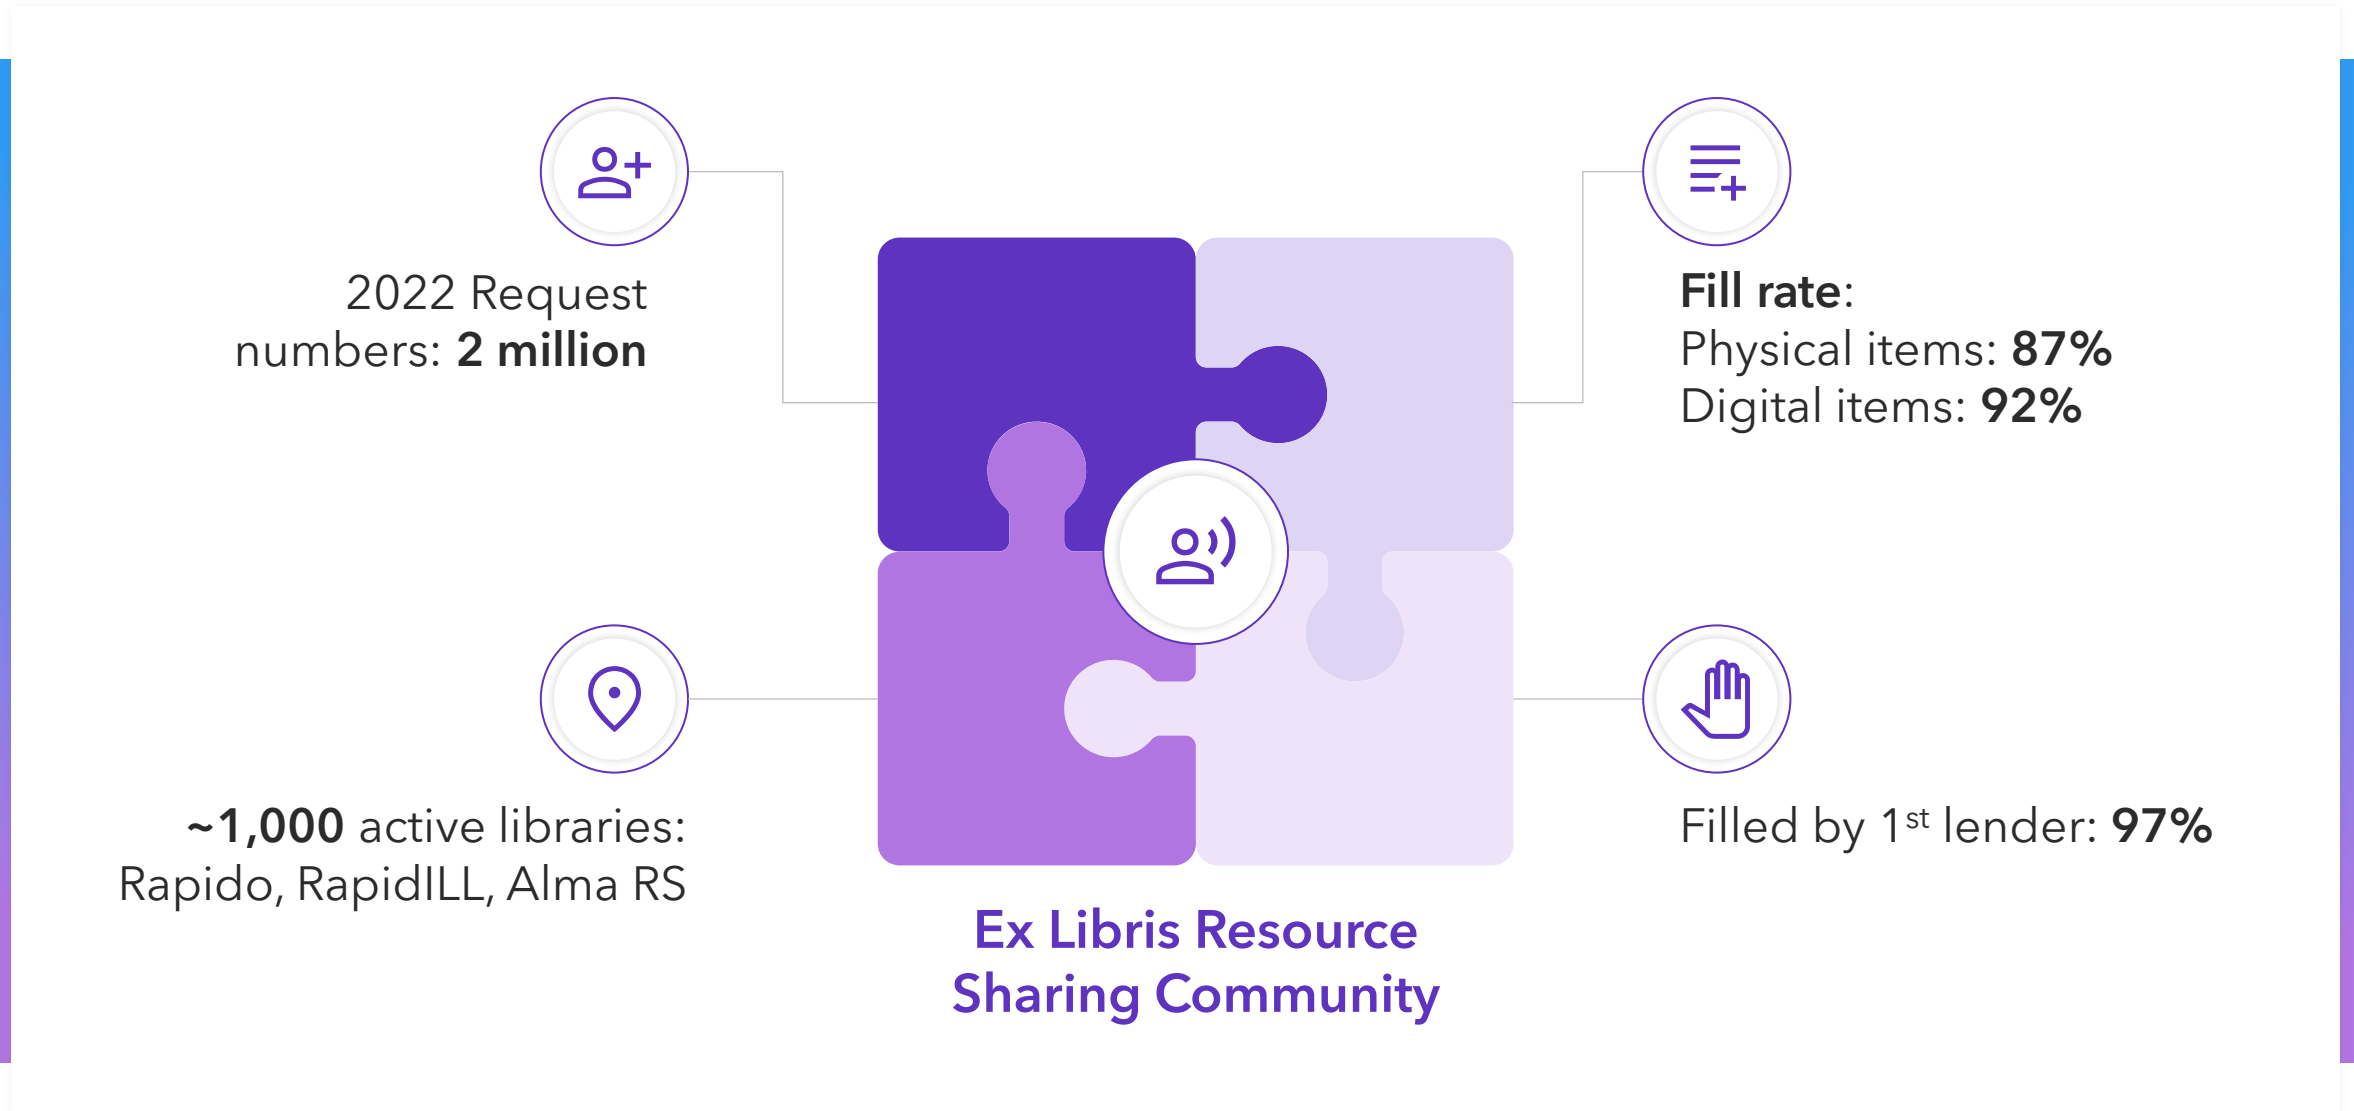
2022 Request numbers: 2 million

Fill rate:
Physical items: 87%
Digital items: 92%

~1,000 active libraries: Rapido, RapidILL, Alma RS

Filled by 1$^{st}$ lender: 97%

Ex Libris Resource Sharing Community